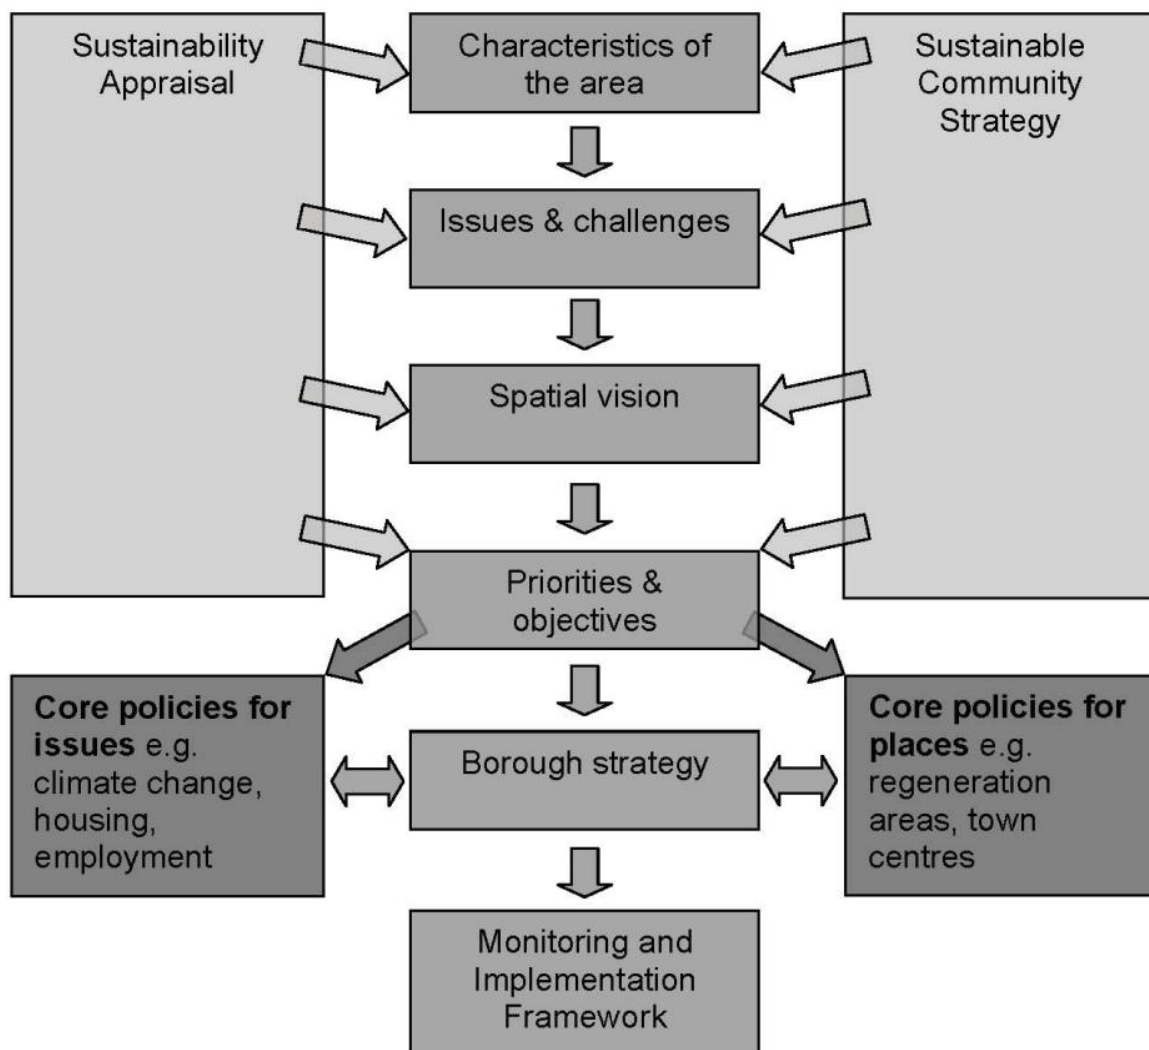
Sustainability Appraisal

Characteristics of the area

Sustainable Community Strategy

Issues & challenges

Spatial vision

Priorities & objectives

**Core policies for issues** e.g. climate change, housing, employment

Borough strategy

**Core policies for places** e.g. regeneration areas, town centres

Monitoring and Implementation Framework